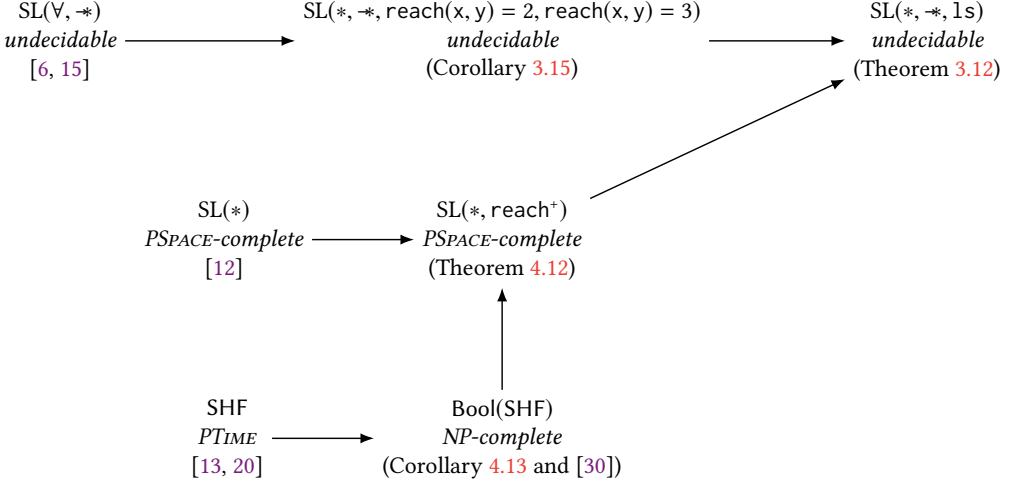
SL($\forall$, $-\!\!*$)
*undecidable*
[6, 15]

SL($*$, $-\!\!*$, reach(x, y) = 2, reach(x, y) = 3)
*undecidable*
(Corollary 3.15)

SL($*$, $-\!\!*$, ls)
*undecidable*
(Theorem 3.12)

SL($*$)
*PSpace-complete*
[12]

SL($*$, reach$^+$)
*PSpace-complete*
(Theorem 4.12)

SHF
*PTime*
[13, 20]

Bool(SHF)
*NP-complete*
(Corollary 4.13 and [30])